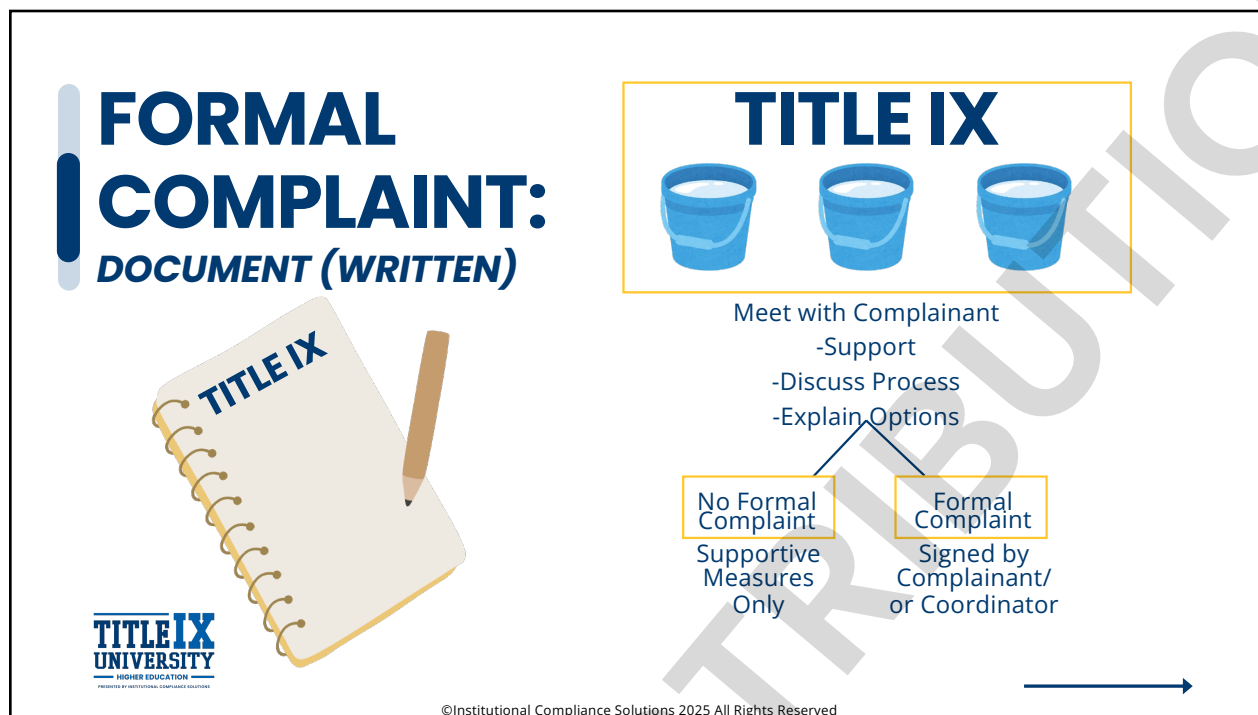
FORMAL COMPLAINT:
DOCUMENT (WRITTEN)

TITLE IX

TITLE IX

Meet with Complainant
-Support
-Discuss Process
-Explain Options

No Formal Complaint
Supportive Measures Only

Formal Complaint
Signed by Complainant/ or Coordinator

TRIBUTIO

TITLE IX UNIVERSITY
HIGHER EDUCATION
PRESENTED BY INSTITUTIONAL COMPLIANCE SOLUTIONS

©Institutional Compliance Solutions 2025 All Rights Reserved